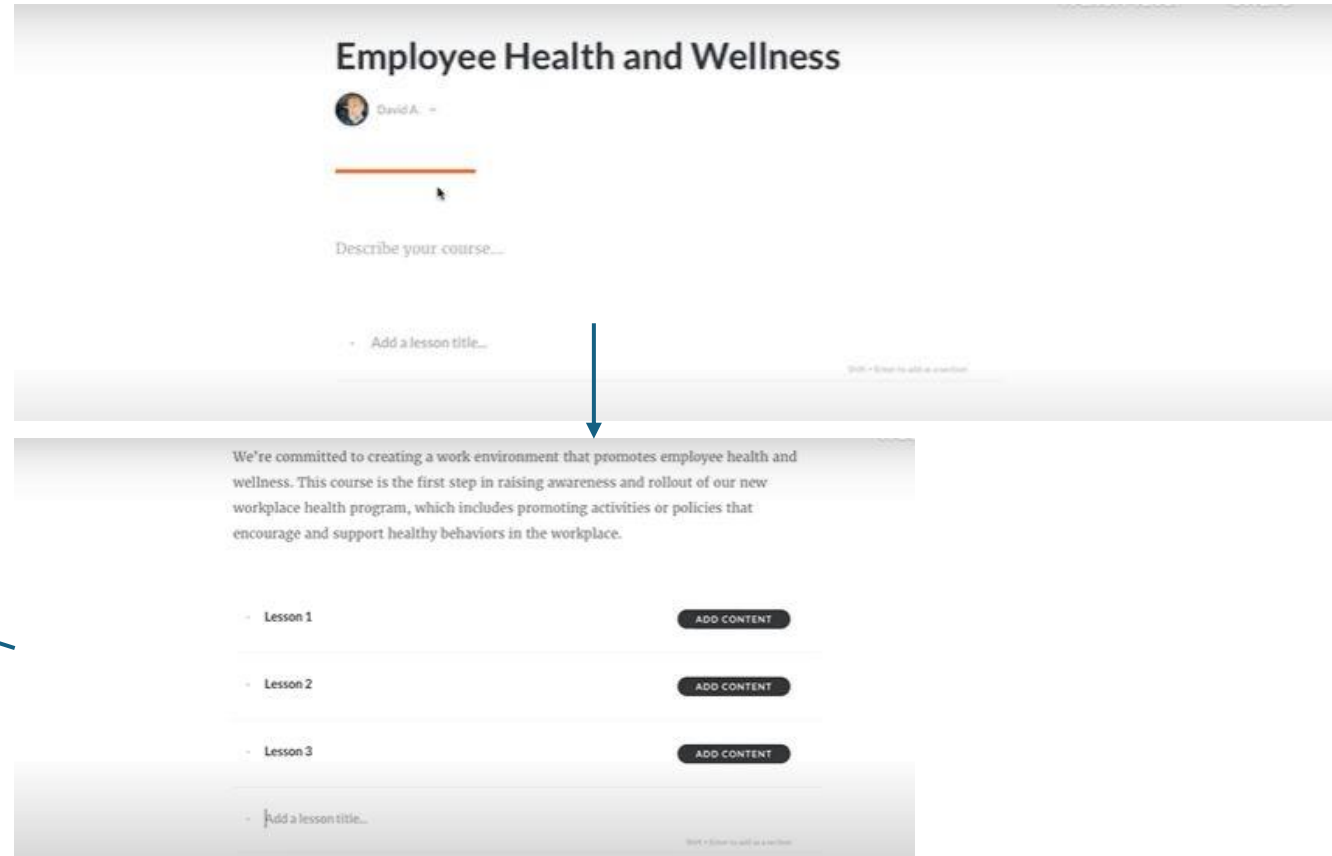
Employee Health and Wellness

David A.

Describe your course...

Add a lesson title...

Shift + Enter to add as a section

We're committed to creating a work environment that promotes employee health and wellness. This course is the first step in raising awareness and rollout of our new workplace health program, which includes promoting activities or policies that encourage and support healthy behaviors in the workplace.

Lesson 1 ADD CONTENT

Lesson 2 ADD CONTENT

Lesson 3 ADD CONTENT

Add a lesson title...

Shift + Enter to add as a section